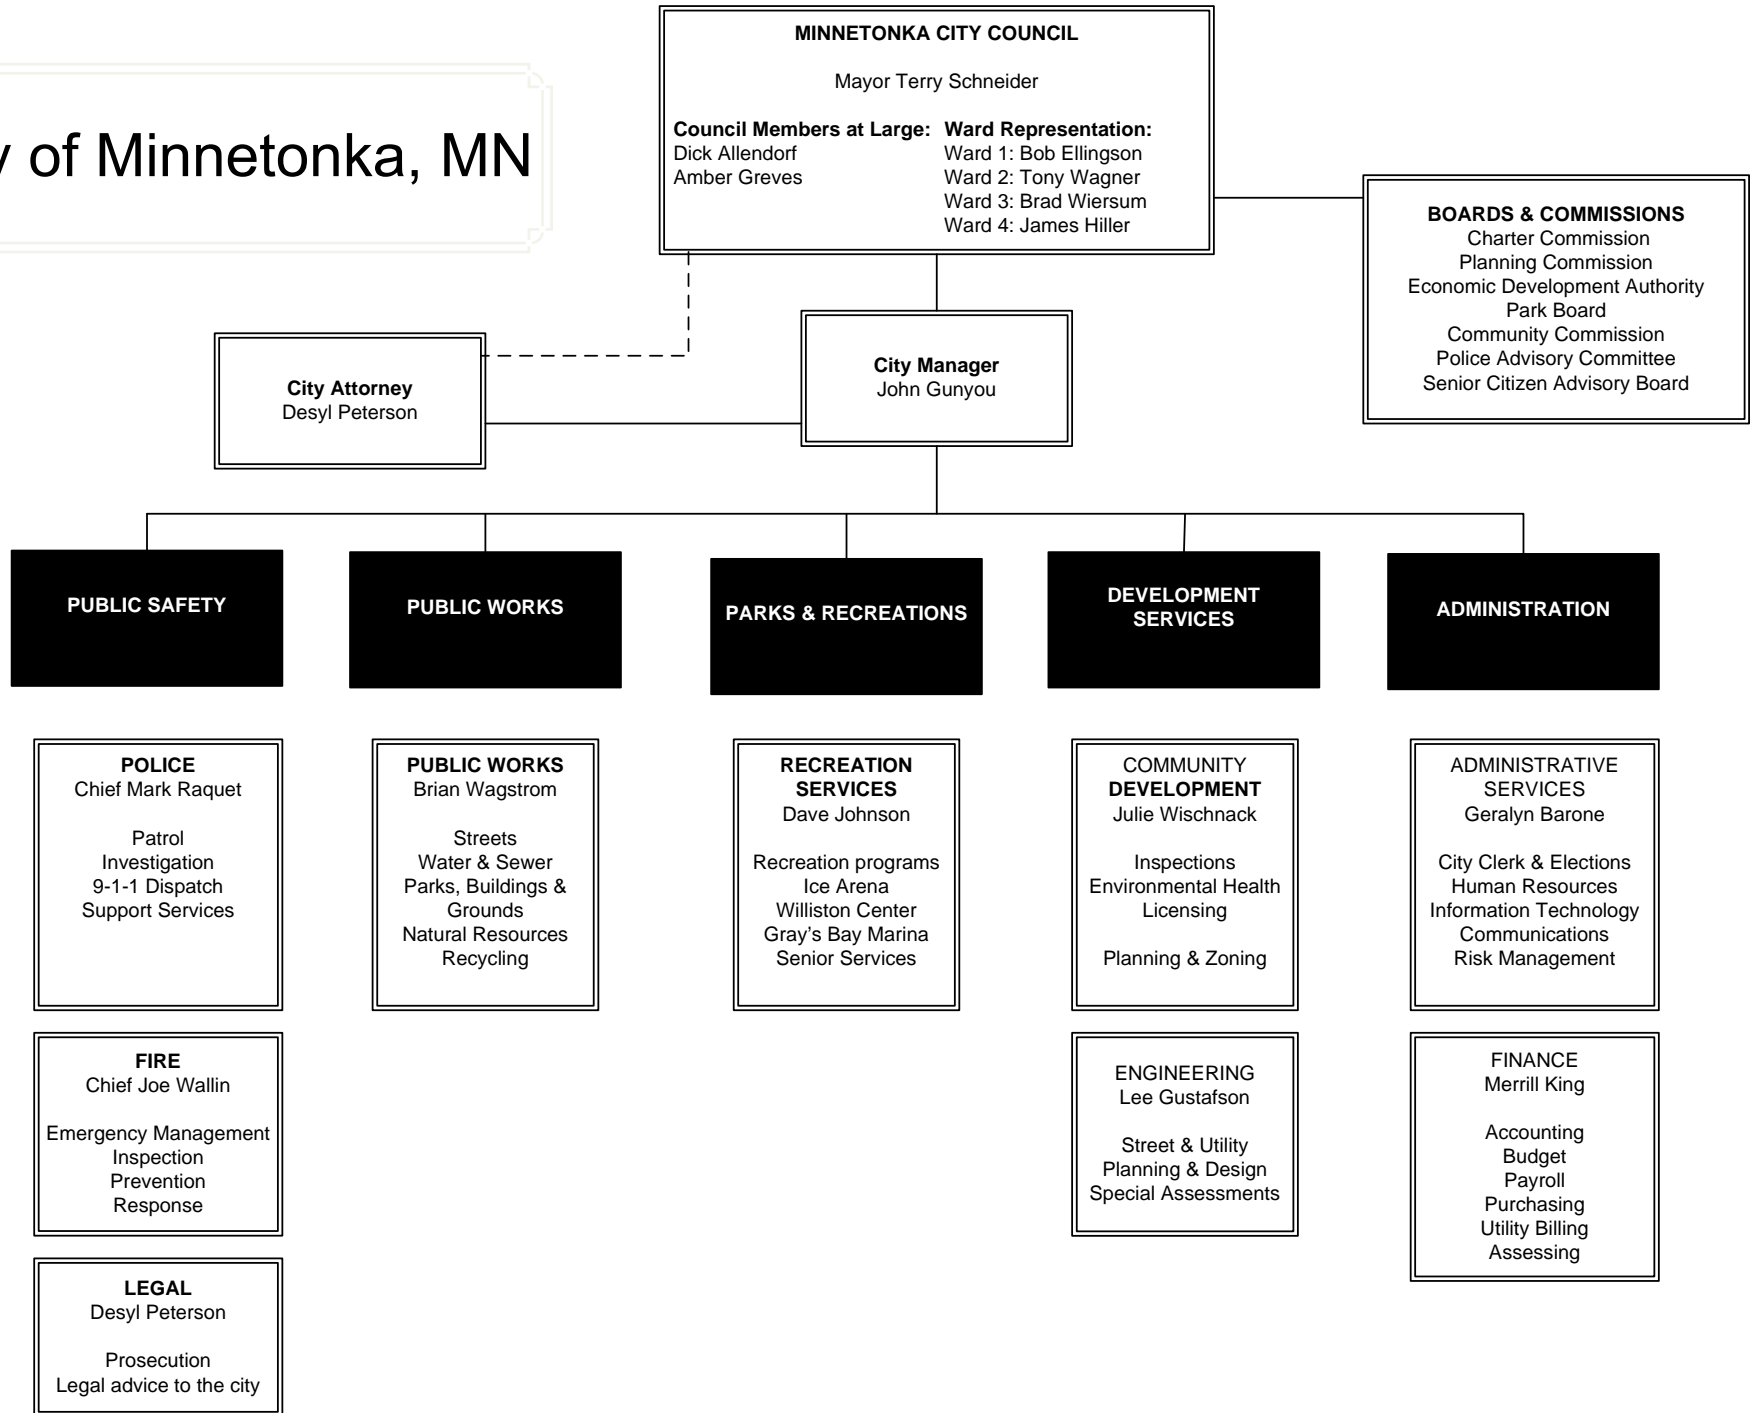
y of Minnetonka, MN

MINNETONKA CITY COUNCIL

Mayor Terry Schneider

Council Members at Large:
Dick Allendorf
Amber Greves

Ward Representation:
Ward 1: Bob Ellingson
Ward 2: Tony Wagner
Ward 3: Brad Wiersum
Ward 4: James Hiller

BOARDS & COMMISSIONS
Charter Commission
Planning Commission
Economic Development Authority
Park Board
Community Commission
Police Advisory Committee
Senior Citizen Advisory Board

City Attorney
Desyl Peterson

City Manager
John Gunyou

PUBLIC SAFETY

PUBLIC WORKS

PARKS & RECREATIONS

DEVELOPMENT SERVICES

ADMINISTRATION

POLICE
Chief Mark Raquet

Patrol
Investigation
9-1-1 Dispatch
Support Services

FIRE
Chief Joe Wallin

Emergency Management
Inspection
Prevention
Response

LEGAL
Desyl Peterson

Prosecution
Legal advice to the city

PUBLIC WORKS
Brian Wagstrom

Streets
Water & Sewer
Parks, Buildings & Grounds
Natural Resources
Recycling

RECREATION SERVICES
Dave Johnson

Recreation programs
Ice Arena
Williston Center
Gray's Bay Marina
Senior Services

COMMUNITY DEVELOPMENT
Julie Wischnack

Inspections
Environmental Health
Licensing

Planning & Zoning

ENGINEERING
Lee Gustafson

Street & Utility
Planning & Design
Special Assessments

ADMINISTRATIVE SERVICES
Geralyn Barone

City Clerk & Elections
Human Resources
Information Technology
Communications
Risk Management

FINANCE
Merrill King

Accounting
Budget
Payroll
Purchasing
Utility Billing
Assessing